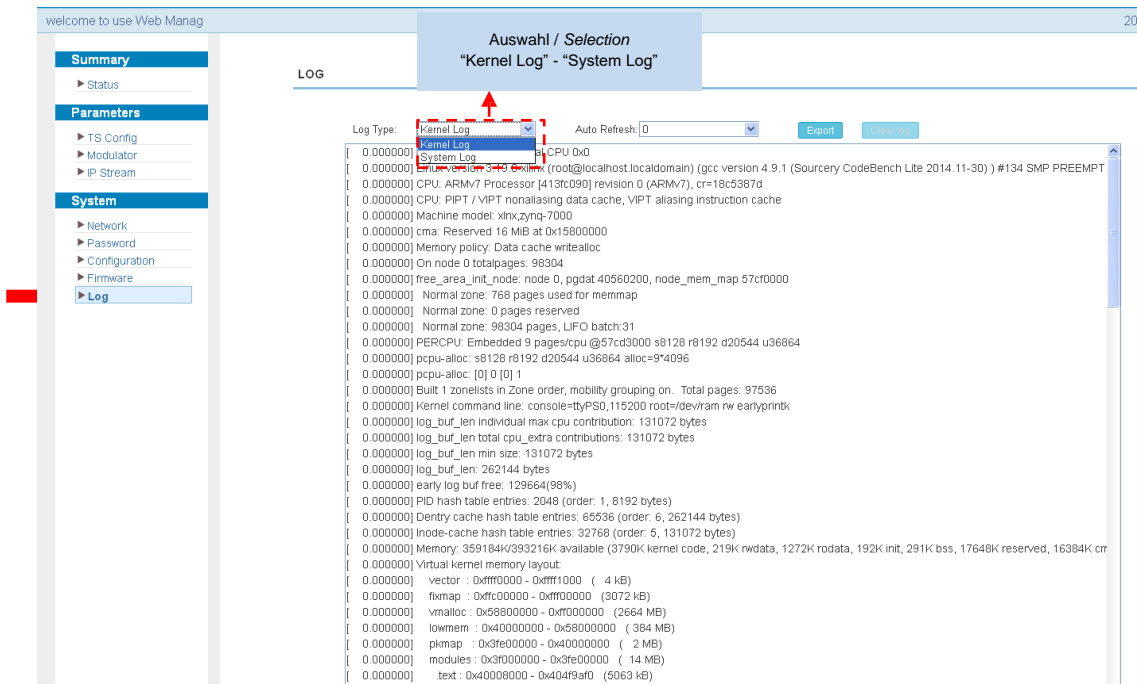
welcome to use Web Manag

20

Summary

▶ Status

Parameters

▶ TS Config
▶ Modulator
▶ IP Stream

System

▶ Network
▶ Password
▶ Configuration
▶ Firmware
▶ Log

LOG

Auswahl / *Selection*
"Kernel Log" - "System Log"

Log Type: Kernel Log
Kernel Log
System Log

Auto Refresh: 0

Export

Clear log

[ 0.000000] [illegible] CPU 0x0
[ 0.000000] Linux version 3.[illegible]-xilinx (root@localhost.localdomain) (gcc version 4.9.1 (Sourcery CodeBench Lite 2014.11-30) ) #134 SMP PREEMPT
[ 0.000000] CPU: ARMv7 Processor [413fc090] revision 0 (ARMv7), cr=18c5387d
[ 0.000000] CPU: PIPT / VIPT nonaliasing data cache, VIPT aliasing instruction cache
[ 0.000000] Machine model: xlnx,zynq-7000
[ 0.000000] cma: Reserved 16 MiB at 0x15800000
[ 0.000000] Memory policy: Data cache writealloc
[ 0.000000] On node 0 totalpages: 98304
[ 0.000000] free_area_init_node: node 0, pgdat 40560200, node_mem_map 57cf0000
[ 0.000000] Normal zone: 768 pages used for memmap
[ 0.000000] Normal zone: 0 pages reserved
[ 0.000000] Normal zone: 98304 pages, LIFO batch:31
[ 0.000000] PERCPU: Embedded 9 pages/cpu @57cd3000 s8128 r8192 d20544 u36864
[ 0.000000] pcpu-alloc: s8128 r8192 d20544 u36864 alloc=9*4096
[ 0.000000] pcpu-alloc: [0] 0 [0] 1
[ 0.000000] Built 1 zonelists in Zone order, mobility grouping on. Total pages: 97536
[ 0.000000] Kernel command line: console=ttyPS0,115200 root=/dev/ram rw earlyprintk
[ 0.000000] log_buf_len individual max cpu contribution: 131072 bytes
[ 0.000000] log_buf_len total cpu_extra contributions: 131072 bytes
[ 0.000000] log_buf_len min size: 131072 bytes
[ 0.000000] log_buf_len: 262144 bytes
[ 0.000000] early log buf free: 129664(98%)
[ 0.000000] PID hash table entries: 2048 (order: 1, 8192 bytes)
[ 0.000000] Dentry cache hash table entries: 65536 (order: 6, 262144 bytes)
[ 0.000000] Inode-cache hash table entries: 32768 (order: 5, 131072 bytes)
[ 0.000000] Memory: 359184K/393216K available (3790K kernel code, 219K rwdata, 1272K rodata, 192K init, 291K bss, 17648K reserved, 16384K cm
[ 0.000000] Virtual kernel memory layout:
[ 0.000000] vector : 0xffff0000 - 0xffff1000 ( 4 kB)
[ 0.000000] fixmap : 0xffc00000 - 0xfff00000 (3072 kB)
[ 0.000000] vmalloc : 0x58800000 - 0xff000000 (2664 MB)
[ 0.000000] lowmem : 0x40000000 - 0x58000000 ( 384 MB)
[ 0.000000] pkmap : 0x3fe00000 - 0x40000000 ( 2 MB)
[ 0.000000] modules : 0x3f000000 - 0x3fe00000 ( 14 MB)
[ 0.000000] .text : 0x40008000 - 0x404f9af0 (5063 kB)